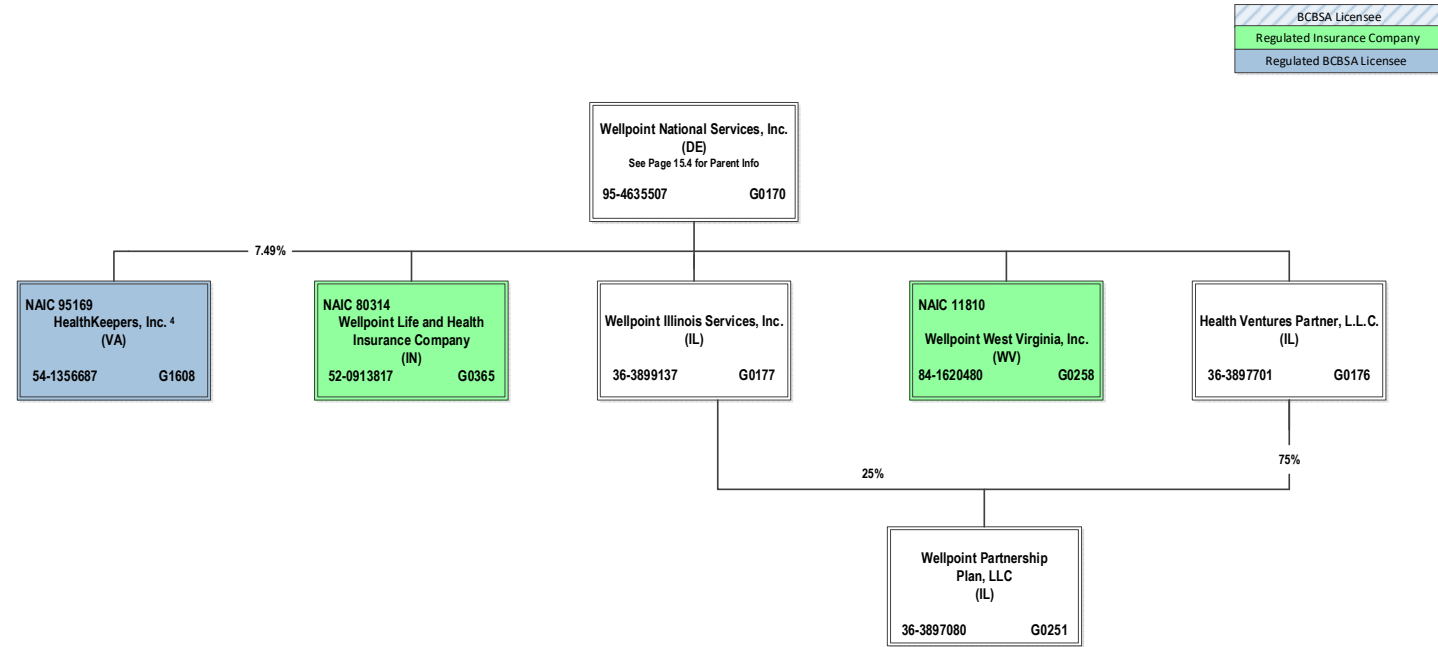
BCBSA Licensee
Regulated Insurance Company
Regulated BCBSA Licensee

Wellpoint National Services, Inc.
(DE)
See Page 15.4 for Parent Info
95-4635507 G0170

7.49%

NAIC 95169
HealthKeepers, Inc. $^4$
(VA)
54-1356687 G1608

NAIC 80314
Wellpoint Life and Health Insurance Company
(IN)
52-0913817 G0365

Wellpoint Illinois Services, Inc.
(IL)
36-3899137 G0177

NAIC 11810
Wellpoint West Virginia, Inc.
(WV)
84-1620480 G0258

Health Ventures Partner, L.L.C.
(IL)
36-3897701 G0176

25%

75%

Wellpoint Partnership Plan, LLC
(IL)
36-3897080 G0251